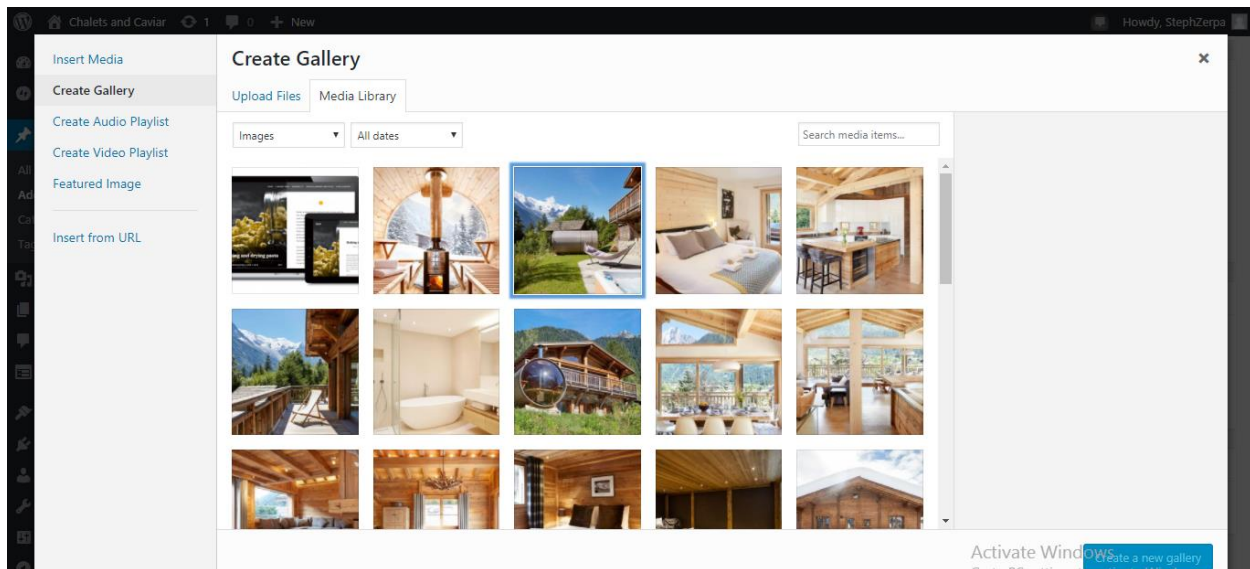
Chalets and Caviar 1 0 New
Howdy, StephZerpa

Insert Media
Create Gallery
Create Audio Playlist
Create Video Playlist
Featured Image
Insert from URL

Create Gallery
×
Upload Files
Media Library

Images
All dates
Search media items...

Activate Windows
Create a new gallery